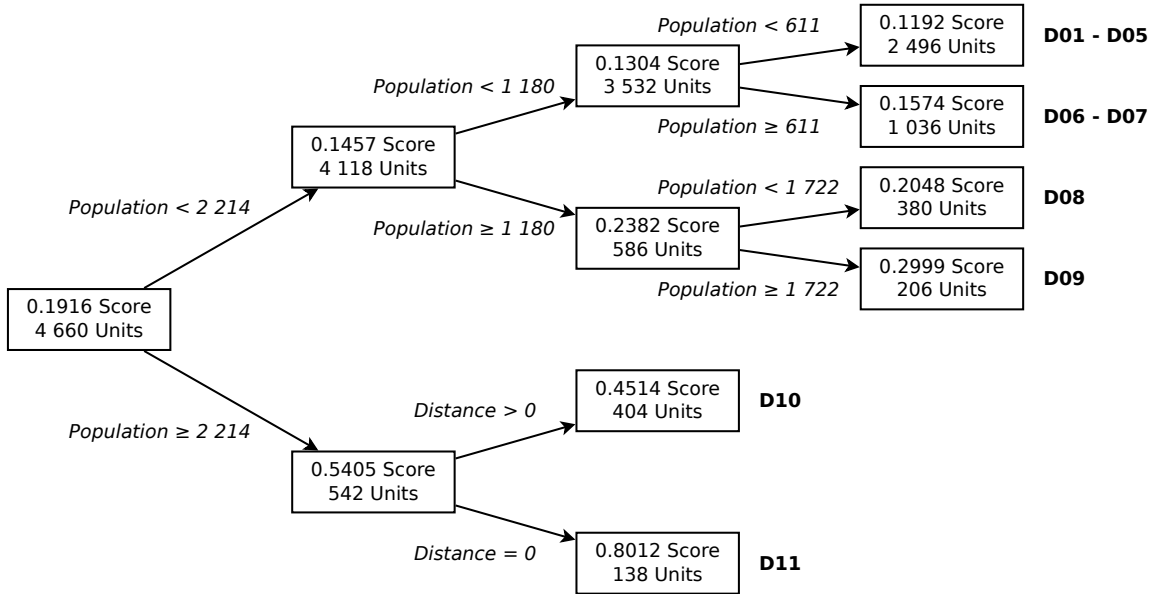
0.1916 Score
4 660 Units

Population < 2 214

0.1457 Score
4 118 Units

Population < 1 180

0.1304 Score
3 532 Units

Population < 611

0.1192 Score
2 496 Units

D01 - D05

Population ≥ 611

0.1574 Score
1 036 Units

D06 - D07

Population ≥ 1 180

0.2382 Score
586 Units

Population < 1 722

0.2048 Score
380 Units

D08

Population ≥ 1 722

0.2999 Score
206 Units

D09

Population ≥ 2 214

0.5405 Score
542 Units

Distance > 0

0.4514 Score
404 Units

D10

Distance = 0

0.8012 Score
138 Units

D11